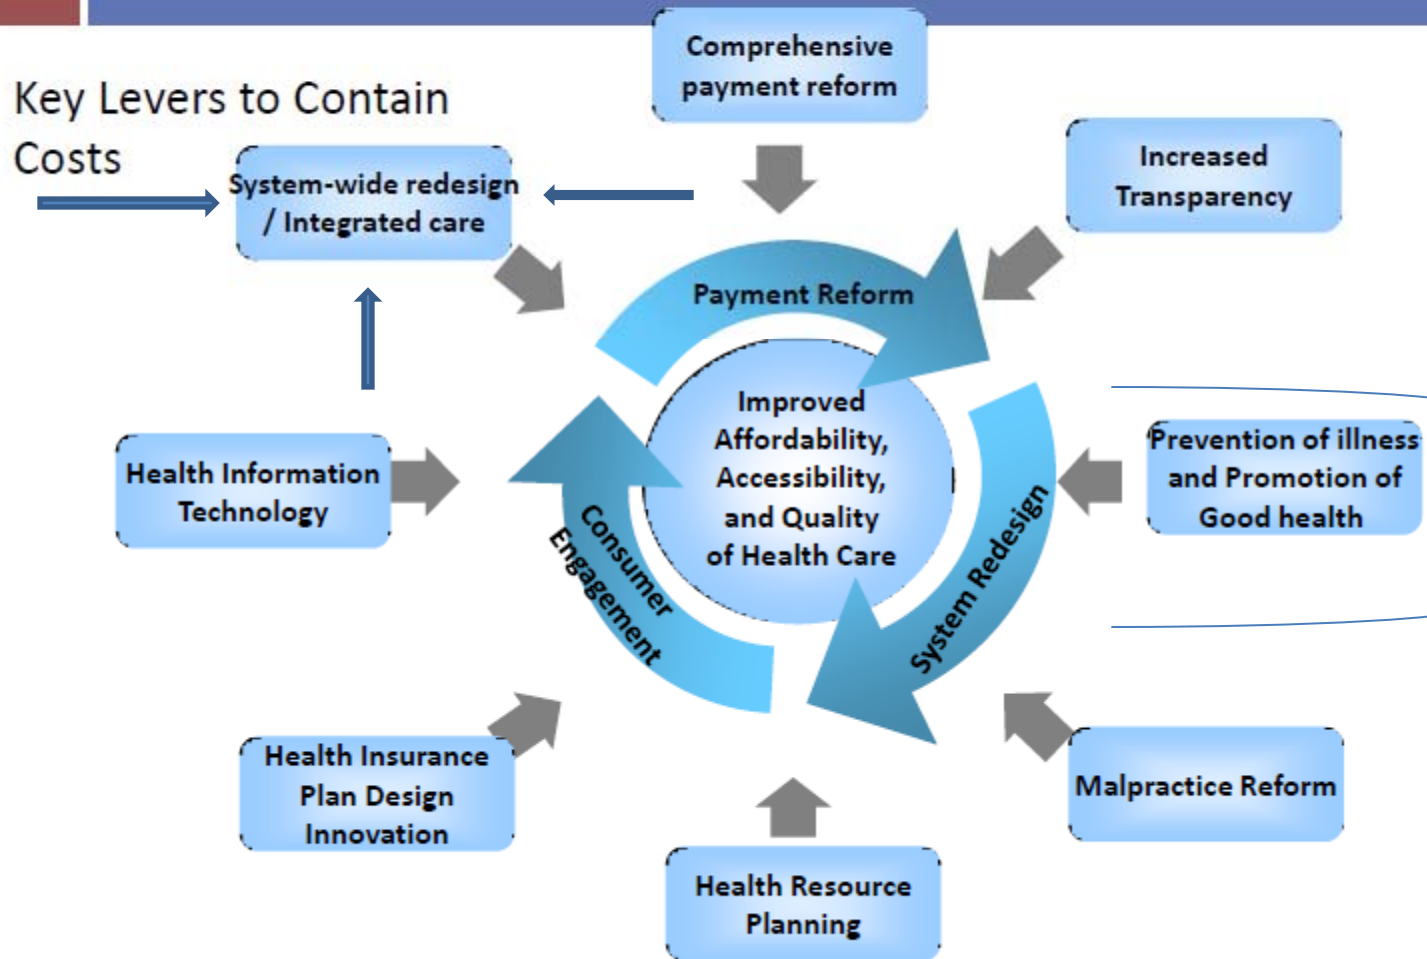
Key Levers to Contain Costs

Comprehensive payment reform

System-wide redesign / Integrated care

Increased Transparency

Payment Reform

Improved Affordability, Accessibility, and Quality of Health Care

Health Information Technology

Consumer Engagement

System Redesign

Prevention of illness and Promotion of Good health

Health Insurance Plan Design Innovation

Malpractice Reform

Health Resource Planning